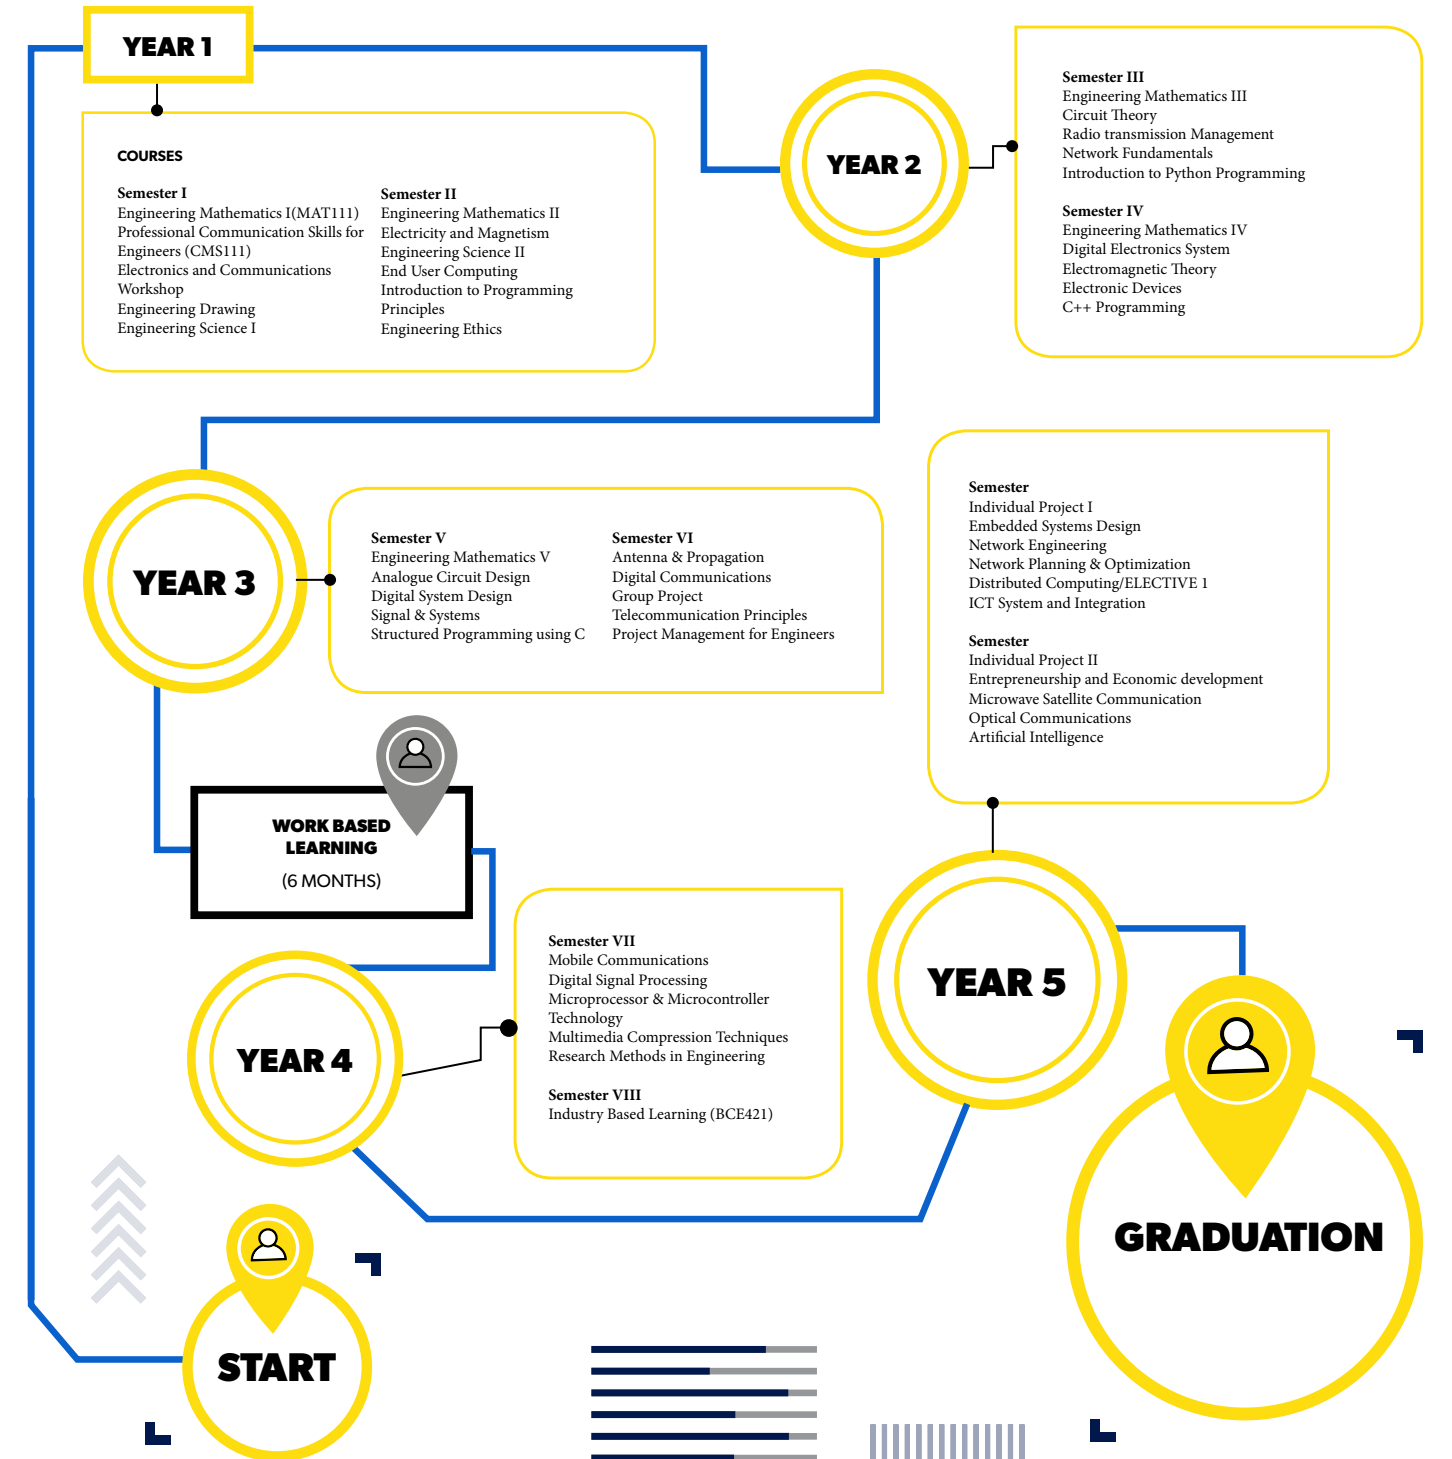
YEAR 1

COURSES

Semester I
Engineering Mathematics I(MAT111)
Professional Communication Skills for Engineers (CMS111)
Electronics and Communications Workshop
Engineering Drawing
Engineering Science I

Semester II
Engineering Mathematics II
Electricity and Magnetism
Engineering Science II
End User Computing
Introduction to Programming Principles
Engineering Ethics

YEAR 2

Semester III
Engineering Mathematics III
Circuit Theory
Radio transmission Management
Network Fundamentals
Introduction to Python Programming

Semester IV
Engineering Mathematics IV
Digital Electronics System
Electromagnetic Theory
Electronic Devices
C++ Programming

YEAR 3

Semester V
Engineering Mathematics V
Analogue Circuit Design
Digital System Design
Signal & Systems
Structured Programming using C

Semester VI
Antenna & Propagation
Digital Communications
Group Project
Telecommunication Principles
Project Management for Engineers

Semester
Individual Project I
Embedded Systems Design
Network Engineering
Network Planning & Optimization
Distributed Computing/ELECTIVE 1
ICT System and Integration

Semester
Individual Project II
Entrepreneurship and Economic development
Microwave Satellite Communication
Optical Communications
Artificial Intelligence

WORK BASED LEARNING
(6 MONTHS)

Semester VII
Mobile Communications
Digital Signal Processing
Microprocessor & Microcontroller Technology
Multimedia Compression Techniques
Research Methods in Engineering

Semester VIII
Industry Based Learning (BCE421)

YEAR 4

YEAR 5

GRADUATION

START